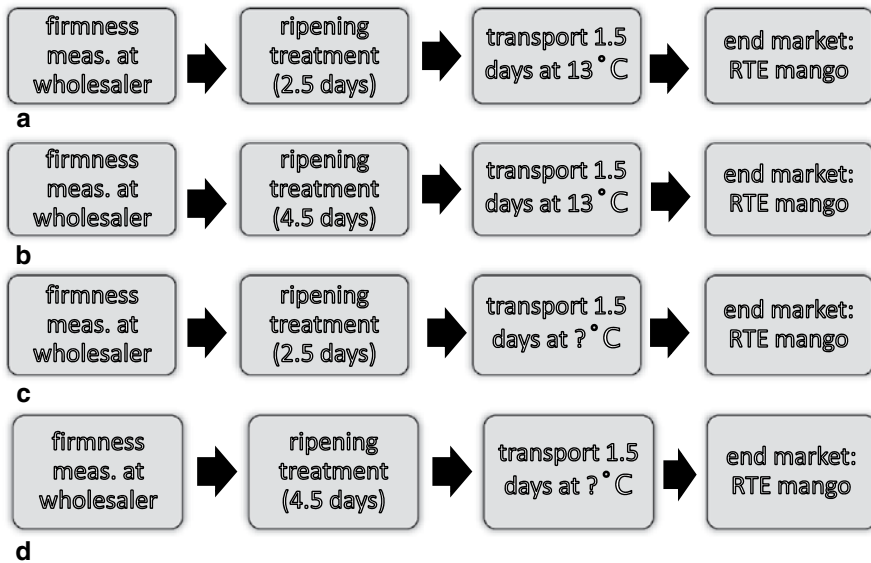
firmness meas. at wholesaler

ripening treatment (2.5 days)

transport 1.5 days at 13 ˚C

end market: RTE mango

a

firmness meas. at wholesaler

ripening treatment (4.5 days)

transport 1.5 days at 13 ˚C

end market: RTE mango

b

firmness meas. at wholesaler

ripening treatment (2.5 days)

transport 1.5 days at ? ˚C

end market: RTE mango

c

firmness meas. at wholesaler

ripening treatment (4.5 days)

transport 1.5 days at ? ˚C

end market: RTE mango

d